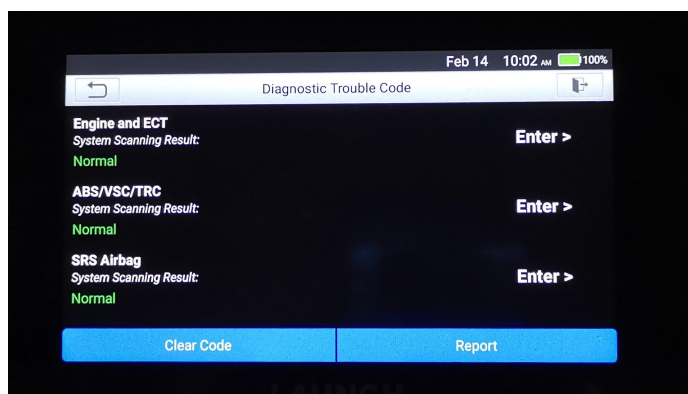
Feb 14 10:02 AM 100%

Diagnostic Trouble Code

Engine and ECT
System Scanning Result:
Normal
Enter >

ABS/VSC/TRC
System Scanning Result:
Normal
Enter >

SRS Airbag
System Scanning Result:
Normal
Enter >

Clear Code
Report

LAUNCH